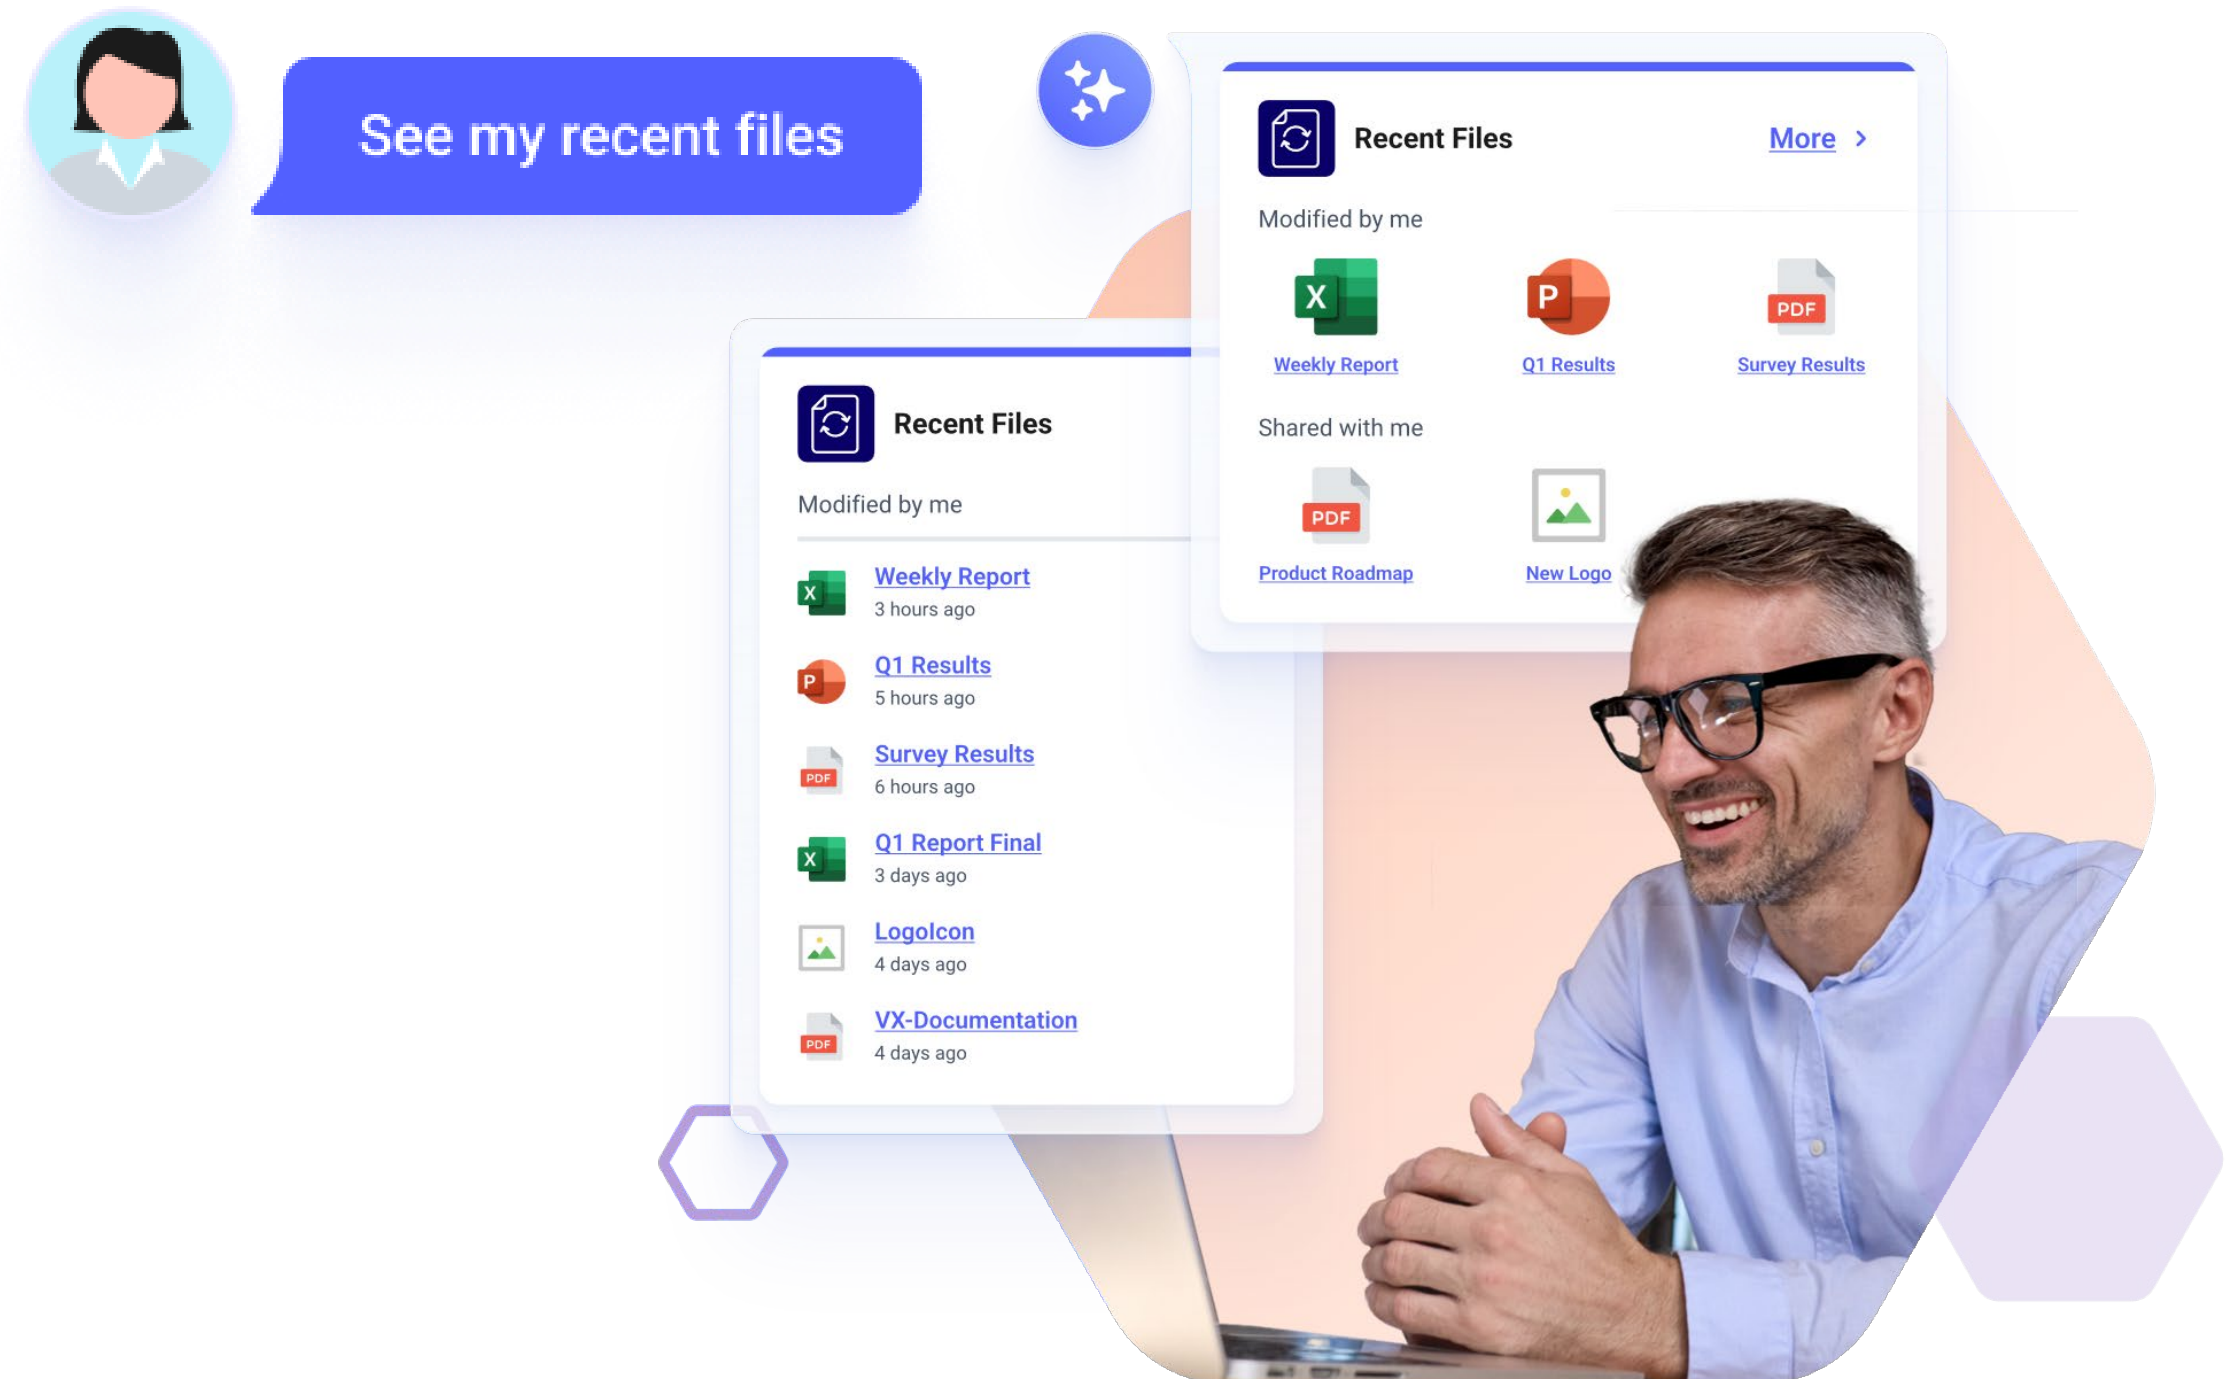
See my recent files

Recent Files
More >

Modified by me

X
Weekly Report

P
Q1 Results

PDF
Survey Results

Shared with me

PDF
Product Roadmap

New Logo

Recent Files

Modified by me

X
Weekly Report
3 hours ago

P
Q1 Results
5 hours ago

PDF
Survey Results
6 hours ago

X
Q1 Report Final
3 days ago

LogoIcon
4 days ago

PDF
VX-Documentation
4 days ago